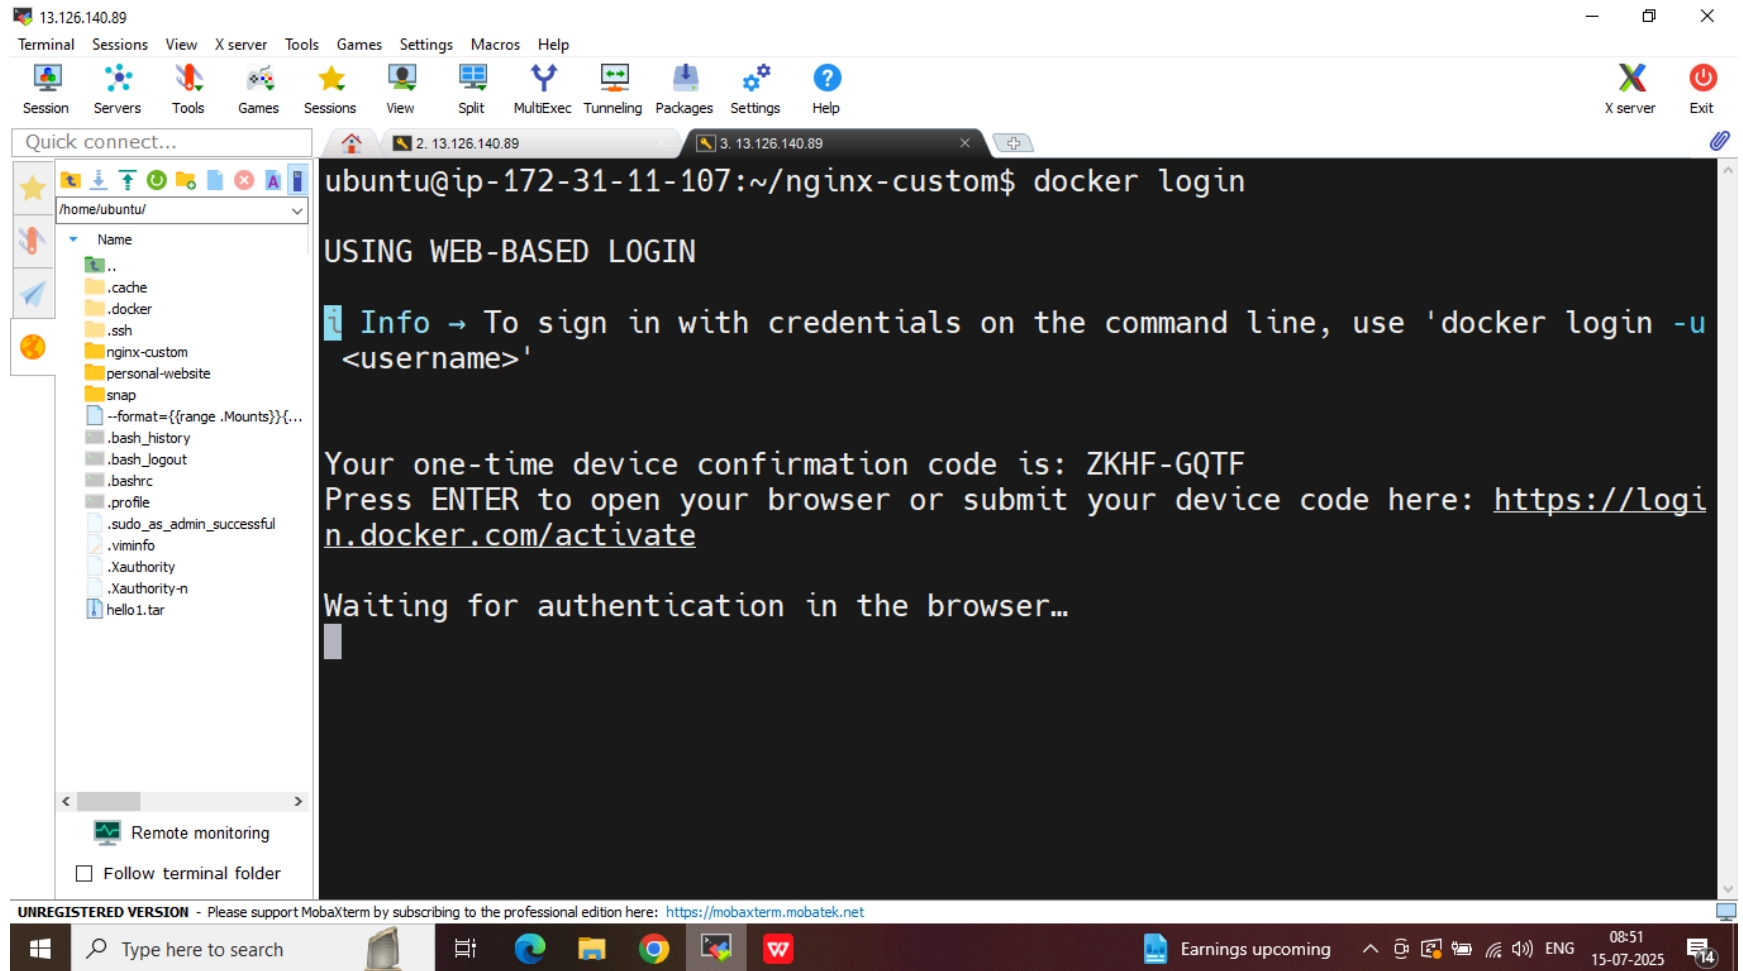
13.126.140.89

Terminal Sessions View X server Tools Games Settings Macros Help

Session Servers Tools Games Sessions View Split MultiExec Tunneling Packages Settings Help X server Exit

Quick connect...

2. 13.126.140.89

3. 13.126.140.89

/home/ubuntu/

Name
..
.cache
.docker
.ssh
nginx-custom
personal-website
snap
--format={{range .Mounts}}{...
.bash_history
.bash_logout
.bashrc
.profile
.sudo_as_admin_successful
.viminfo
.Xauthority
.Xauthority-n
hello1.tar

Remote monitoring

Follow terminal folder

ubuntu@ip-172-31-11-107:~/nginx-custom$ docker login

USING WEB-BASED LOGIN

i Info → To sign in with credentials on the command line, use 'docker login -u <username>'

Your one-time device confirmation code is: ZKHF-GQTF
Press ENTER to open your browser or submit your device code here: https://login.docker.com/activate

Waiting for authentication in the browser…

UNREGISTERED VERSION - Please support MobaXterm by subscribing to the professional edition here: https://mobaxterm.mobatek.net

Type here to search

Earnings upcoming

ENG

08:51
15-07-2025

14